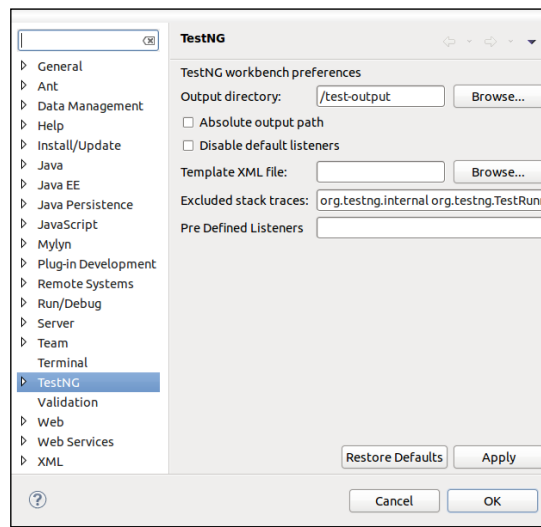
General
Ant
Data Management
Help
Install/Update
Java
Java EE
Java Persistence
JavaScript
Mylyn
Plug-in Development
Remote Systems
Run/Debug
Server
Team
Terminal
TestNG
Validation
Web
Web Services
XML

TestNG

TestNG workbench preferences
Output directory: /test-output Browse...
Absolute output path
Disable default listeners
Template XML file: Browse...
Excluded stack traces: org.testng.internal org.testng.TestRun
Pre Defined Listeners

Restore Defaults Apply

?

Cancel OK